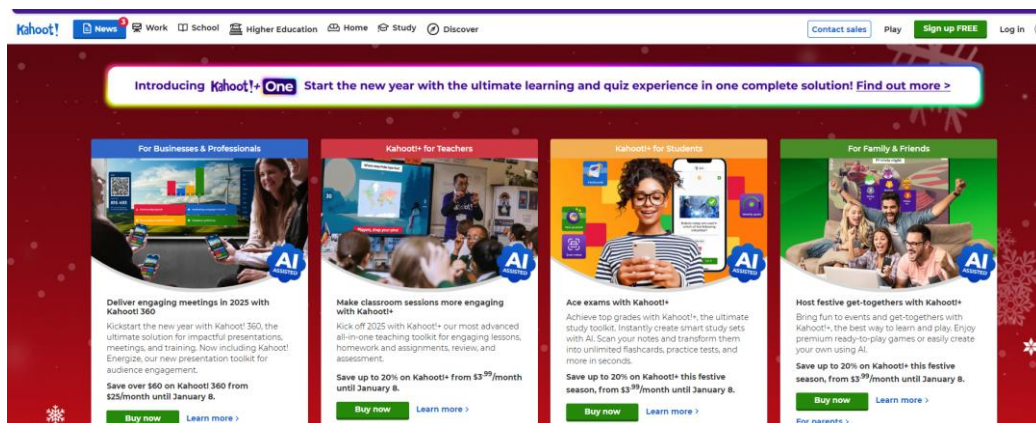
Kahoot! News 3 Work School Higher Education Home Study Discover Contact sales Play Sign up FREE Log in

Introducing Kahoot!+ One Start the new year with the ultimate learning and quiz experience in one complete solution! Find out more >

For Businesses & Professionals

AI ASSISTED

Deliver engaging meetings in 2025 with Kahoot! 360

Kickstart the new year with Kahoot! 360, the ultimate solution for impactful presentations, meetings, and training. Now including Kahoot! Energize, our new presentation toolkit for audience engagement.

Save over $60 on Kahoot! 360 from $25/month until January 8.

Buy now Learn more >

Kahoot!+ for Teachers

AI ASSISTED

Make classroom sessions more engaging with Kahoot!+

Kick off 2025 with Kahoot!+ our most advanced all-in-one teaching toolkit for engaging lessons, homework and assignments, review, and assessment.

Save up to 20% on Kahoot!+ from $3^{.99}/month until January 8.

Buy now Learn more >

Kahoot!+ for Students

AI ASSISTED

Ace exams with Kahoot!+

Achieve top grades with Kahoot!+, the ultimate study toolkit. Instantly create smart study sets with AI. Scan your notes and transform them into unlimited flashcards, practice tests, and more in seconds.

Save up to 20% on Kahoot!+ this festive season, from $3^{.99}/month until January 8.

Buy now Learn more >

For Family & Friends

AI ASSISTED

Host festive get-togethers with Kahoot!+

Bring fun to events and get-togethers with Kahoot!+, the best way to learn and play. Enjoy premium ready-to-play games or easily create your own using AI.

Save up to 20% on Kahoot!+ this festive season, from $3^{.99}/month until January 8.

Buy now Learn more >

For parents >